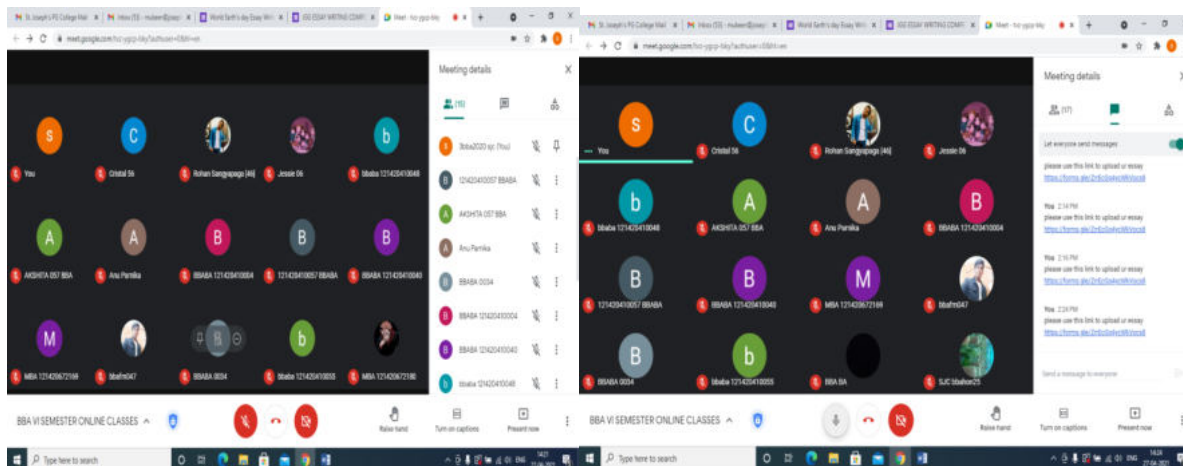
St. Joseph's PG College Mail | Inbox (53) - mubeen@josep | World Earth's day Essay Wri | IGE ESSAY WRITING COMPE | Meet - hci-ygcp-bky

meet.google.com/hci-ygcp-bky?authuser=0&hl=en

Meeting details

(15)

s You
C Cristal 56
Rohan Sangyapaga (46)
Jessie 06
b bbaba 121420410048
A AKSHITA 057 BBA
A Anu Parnika
B BBABA 121420410004
B 121420410057 BBABA
B BBABA 121420410040
M MBA 121420672169
bbafm047
BBABA 0034
b bbaba 121420410055
MBA 121420672180

Stoba2020 sjc (You)
121420410057 BBABA
AKSHITA 057 BBA
Anu Parnika
BBABA 0034
BBABA 121420410004
BBABA 121420410040
bbaba 121420410048

BBA VI SEMESTER ONLINE CLASSES
Raise hand
Turn on captions
Present now

Type here to search
ENG 14:21 27-04-2021

St. Joseph's PG College Mail | Inbox (53) - mubeen@josep | World Earth's day Essay Wri | IGE ESSAY WRITING COMPE | Meet - hci-ygcp-bky

meet.google.com/hci-ygcp-bky?authuser=0&hl=en

Meeting details

(17)

Let everyone send messages

please use this link to upload ur essay
https://forms.gle/2nEcGo4ycMkVocx8

You 2:14 PM
please use this link to upload ur essay
https://forms.gle/2nEcGo4ycMkVocx8

You 2:16 PM
please use this link to upload ur essay
https://forms.gle/2nEcGo4ycMkVocx8

You 2:24 PM
please use this link to upload ur essay
https://forms.gle/2nEcGo4ycMkVocx8

Send a message to everyone

S You
C Cristal 56
Rohan Sangyapaga (46)
Jessie 06
b bbaba 121420410048
A AKSHITA 057 BBA
A Anu Parnika
B BBABA 121420410004
B 121420410057 BBABA
B BBABA 121420410040
M MBA 121420672169
bbafm047
B BBABA 0034
b bbaba 121420410055
BBA BA
SJC bbahon25

BBA VI SEMESTER ONLINE CLASSES
Raise hand
Turn on captions
Present now

Type here to search
ENG 14:24 27-04-2021